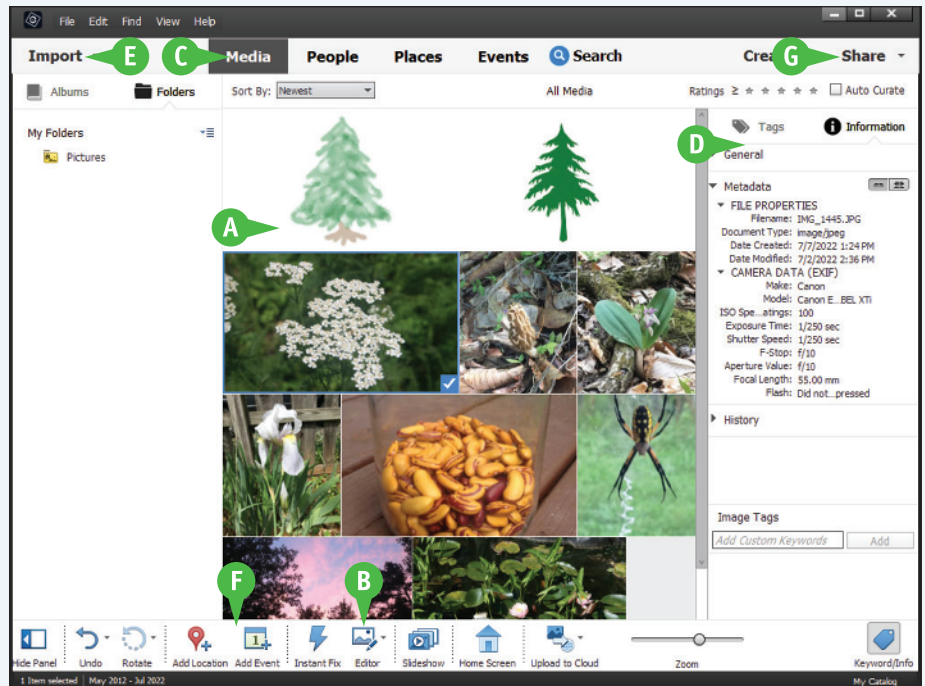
File Edit Find View Help

Import E C Media People Places Events Search Create G Share

Albums Folders

Sort By: Newest

All Media

Ratings ≥ ★ ★ ★ ★ ★ Auto Curate

My Folders

Pictures

A

D

Tags Information

General

Metadata

FILE PROPERTIES
Filename: IMG_1445.JPG
Document Type: image/jpeg
Date Created: 7/7/2022 1:24 PM
Date Modified: 7/2/2022 2:36 PM

CAMERA DATA (EXIF)
Make: Canon
Model: Canon E...BEL XTi
ISO Spe...atings: 100
Exposure Time: 1/250 sec
Shutter Speed: 1/250 sec
F-Stop: f/10
Aperture Value: f/10
Focal Length: 55.00 mm
Flash: Did not...pressed

History

Image Tags

Add Custom Keywords

Add

F

B

Hide Panel Undo Rotate Add Location Add Event Instant Fix Editor Slideshow Home Screen Upload to Cloud Zoom Keyword/Info

1 Item selected May 2012 - Jul 2022

My Catalog